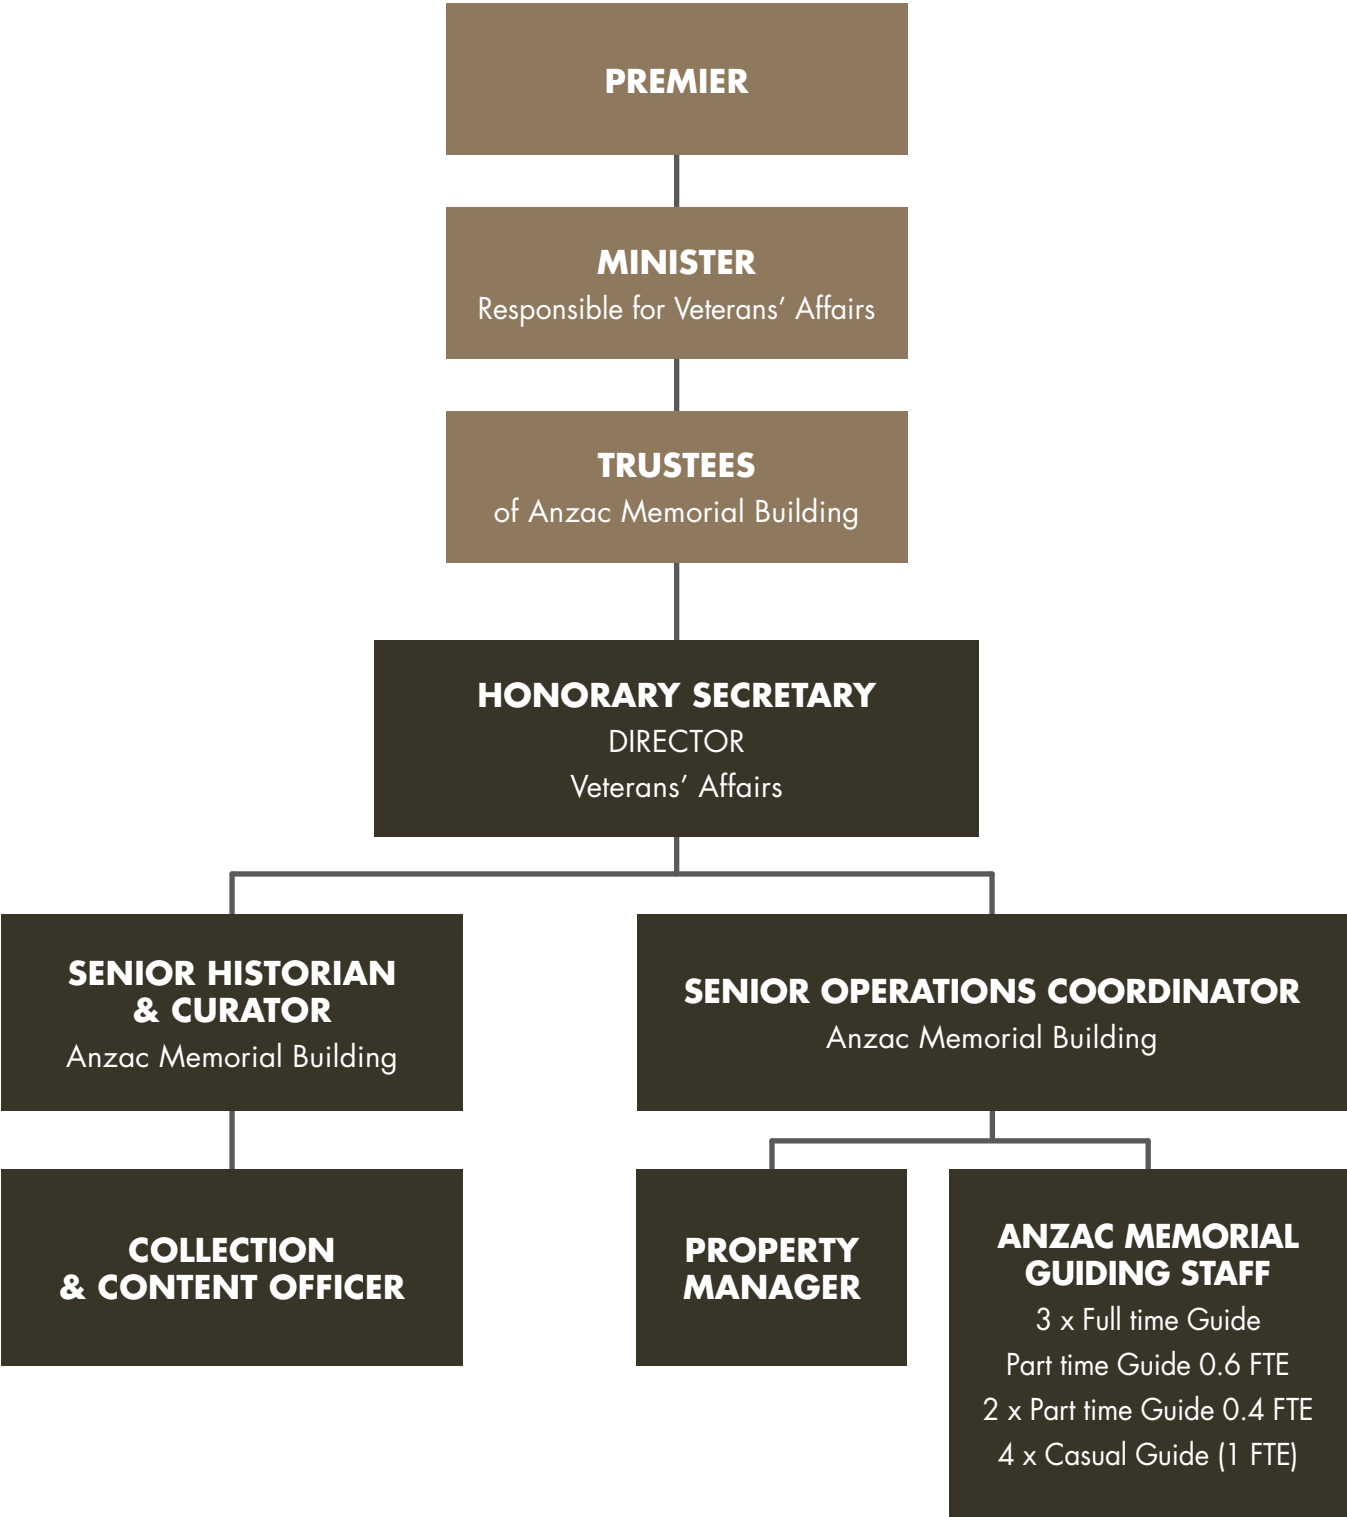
PREMIER

MINISTER
Responsible for Veterans' Affairs

TRUSTEES
of Anzac Memorial Building

HONORARY SECRETARY
DIRECTOR
Veterans' Affairs

SENIOR HISTORIAN & CURATOR
Anzac Memorial Building

SENIOR OPERATIONS COORDINATOR
Anzac Memorial Building

COLLECTION & CONTENT OFFICER

PROPERTY MANAGER

ANZAC MEMORIAL GUIDING STAFF
3 x Full time Guide
Part time Guide 0.6 FTE
2 x Part time Guide 0.4 FTE
4 x Casual Guide (1 FTE)